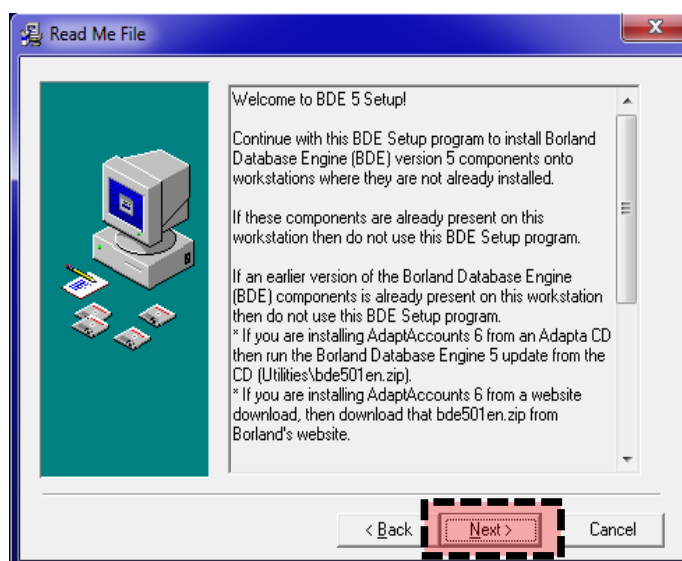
Read Me File

Welcome to BDE 5 Setup!

Continue with this BDE Setup program to install Borland Database Engine (BDE) version 5 components onto workstations where they are not already installed.

If these components are already present on this workstation then do not use this BDE Setup program.

If an earlier version of the Borland Database Engine (BDE) components is already present on this workstation then do not use this BDE Setup program.
* If you are installing AdaptAccounts 6 from an Adapta CD then run the Borland Database Engine 5 update from the CD (Utilities\bde501en.zip).
* If you are installing AdaptAccounts 6 from a website download, then download that bde501en.zip from Borland's website.

< Back
Next >
Cancel